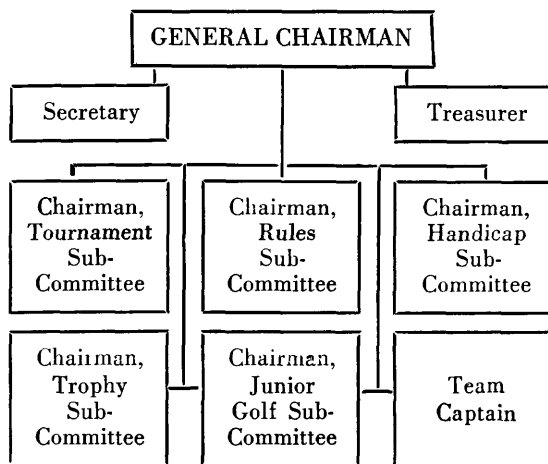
GENERAL CHAIRMAN

Secretary

Treasurer

Chairman, Tournament Sub-Committee

Chairman, Rules Sub-Committee

Chairman, Handicap Sub-Committee

Chairman, Trophy Sub-Committee

Chairman, Junior Golf Sub-Committee

Team Captain